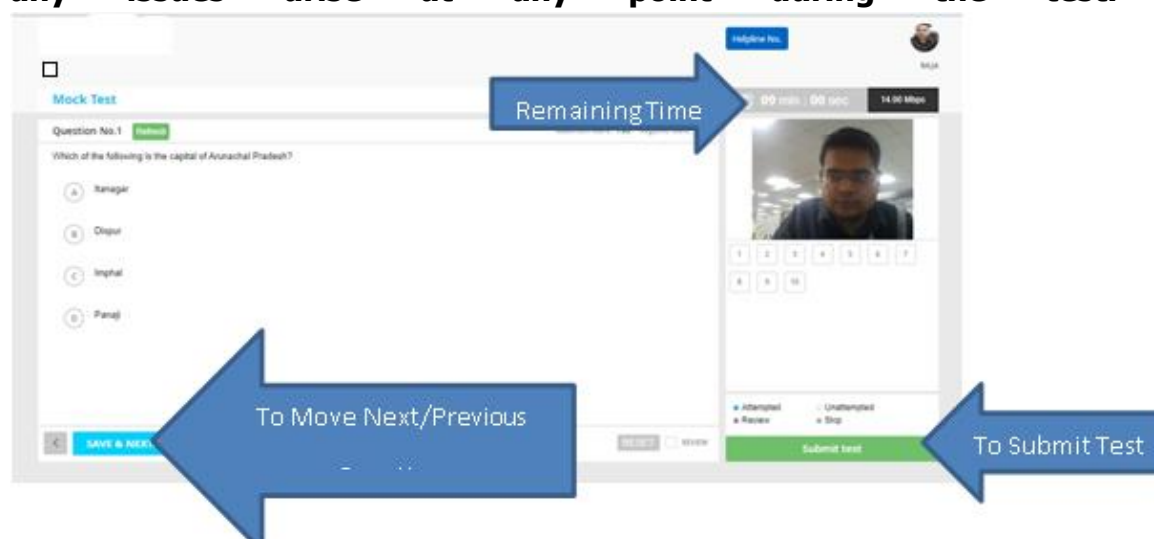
any issues arise at any point during the test

Helpline No.

Mock Test

Remaining Time

00 min : 00 sec

14.00 Mbps

Question No.1 Refresh

Which of the following is the capital of Arunachal Pradesh?

A Itanagar

B Dispur

C Imphal

D Panaji

1 2 3 4 5 6 7

8 9 10

Attempted Unattempted
Review Skip

To Move Next/Previous

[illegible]

SAVE & NEXT

RESET REVIEW

Submit test

To Submit Test